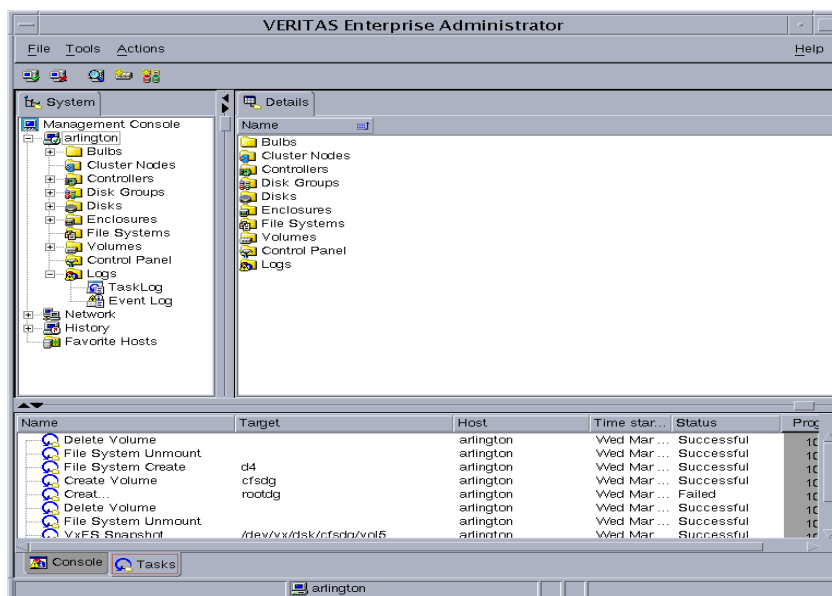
VERITAS Enterprise Administrator

File Tools Actions Help

System

Management Console
arlington
Bulbs
Cluster Nodes
Controllers
Disk Groups
Disks
Enclosures
File Systems
Volumes
Control Panel
Logs
TaskLog
Event Log
Network
History
Favorite Hosts

Details

Name
Bulbs
Cluster Nodes
Controllers
Disk Groups
Disks
Enclosures
File Systems
Volumes
Control Panel
Logs

| Name | Target | Host | Time star... | Status | Prog |
|---|---|---|---|---|---|
| Delete Volume | | arlington | Wed Mar... | Successful | 10 |
| File System Unmount | | arlington | Wed Mar... | Successful | 10 |
| File System Create | d4 | arlington | Wed Mar... | Successful | 10 |
| Create Volume | cfsdg | arlington | Wed Mar... | Successful | 10 |
| Creat... | rootdg | arlington | Wed Mar... | Failed | 10 |
| Delete Volume | | arlington | Wed Mar... | Successful | 10 |
| File System Unmount | | arlington | Wed Mar... | Successful | 10 |
| VxFS Snapshot | /dev/vx/dsk/cfsdg/vol5 | arlington | Wed Mar... | Successful | 10 |

Console Tasks

arlington